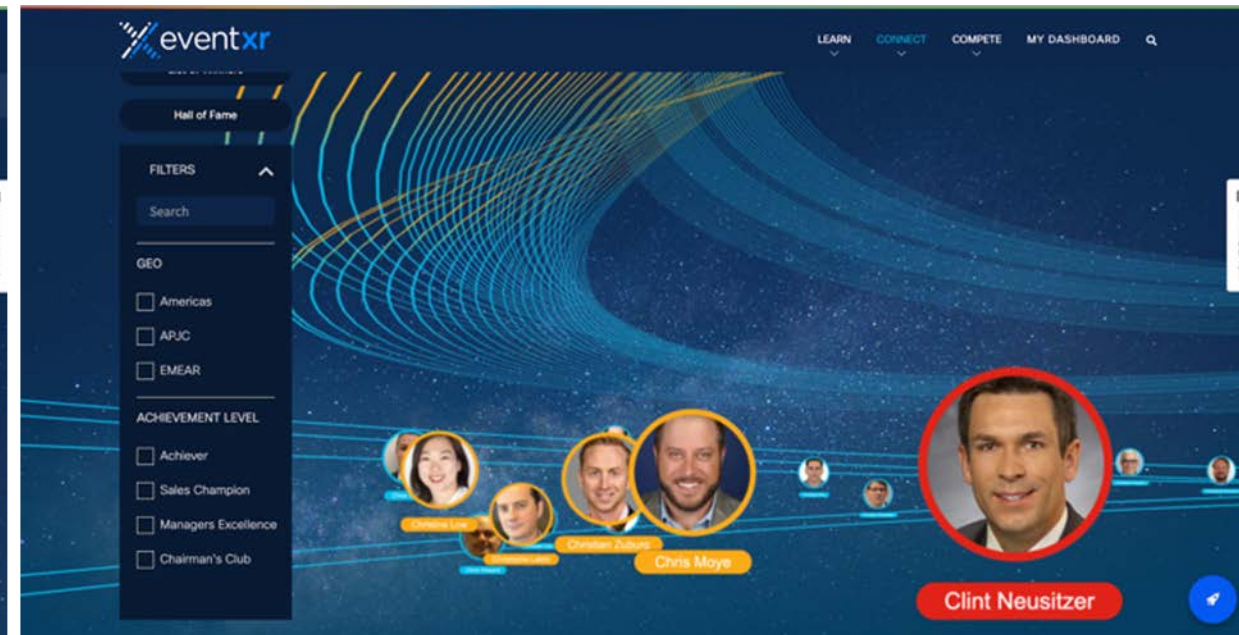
eventxr

LEARN CONNECT COMPETE MY DASHBOARD

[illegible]

Hall of Fame

FILTERS

Search

GEO

Americas

APJC

EMEAR

ACHIEVEMENT LEVEL

Achiever

Sales Champion

Managers Excellence

Chairman's Club

Christina Low

Christian Zuburs

Chris Moye

Clint Neusitzer